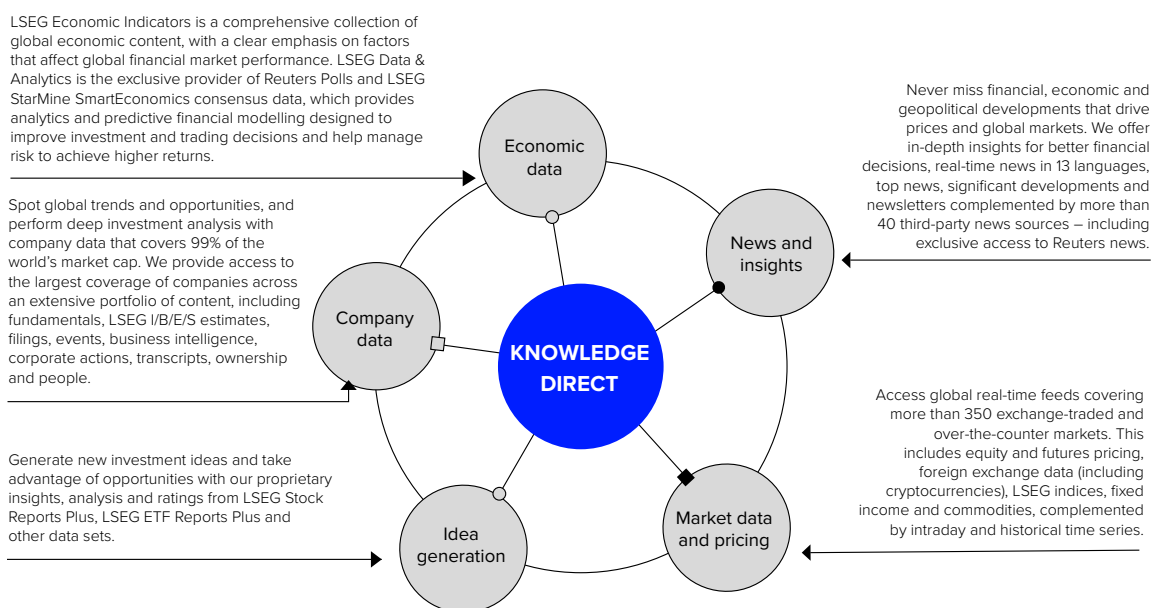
LSEG Economic Indicators is a comprehensive collection of global economic content, with a clear emphasis on factors that affect global financial market performance. LSEG Data & Analytics is the exclusive provider of Reuters Polls and LSEG StarMine SmartEconomics consensus data, which provides analytics and predictive financial modelling designed to improve investment and trading decisions and help manage risk to achieve higher returns.

Economic data

Never miss financial, economic and geopolitical developments that drive prices and global markets. We offer in-depth insights for better financial decisions, real-time news in 13 languages, top news, significant developments and newsletters complemented by more than 40 third-party news sources – including exclusive access to Reuters news.

News and insights

Spot global trends and opportunities, and perform deep investment analysis with company data that covers 99% of the world's market cap. We provide access to the largest coverage of companies across an extensive portfolio of content, including fundamentals, LSEG I/B/E/S estimates, filings, events, business intelligence, corporate actions, transcripts, ownership and people.

Company data

KNOWLEDGE DIRECT

Access global real-time feeds covering more than 350 exchange-traded and over-the-counter markets. This includes equity and futures pricing, foreign exchange data (including cryptocurrencies), LSEG indices, fixed income and commodities, complemented by intraday and historical time series.

Generate new investment ideas and take advantage of opportunities with our proprietary insights, analysis and ratings from LSEG Stock Reports Plus, LSEG ETF Reports Plus and other data sets.

Idea generation

Market data and pricing